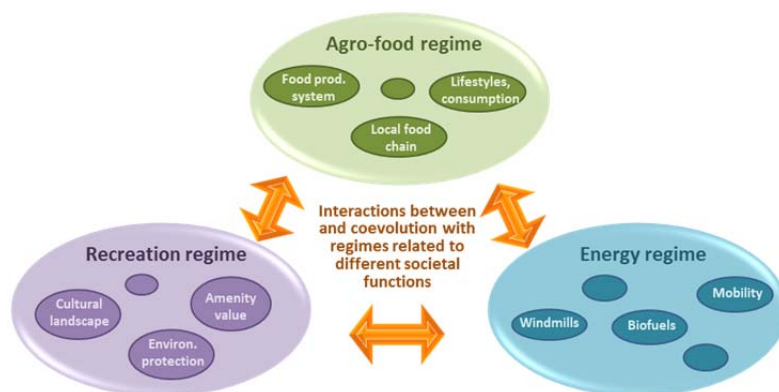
Agro-food regime

Food prod. system

Lifestyles, consumption

Local food chain

Interactions between and coevolution with regimes related to different societal functions

Recreation regime

Cultural landscape

Amenity value

Environ. protection

Energy regime

Mobility

Windmills

Biofuels